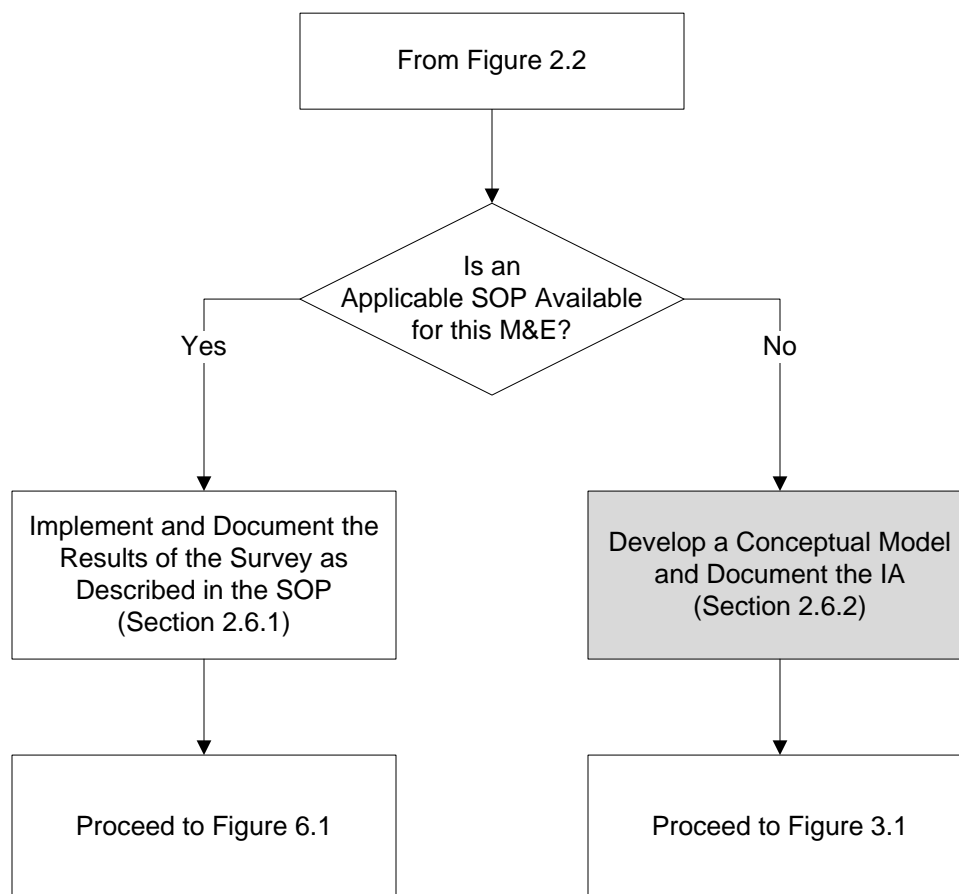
From Figure 2.2

Is an Applicable SOP Available for this M&E?

Yes

No

Implement and Document the Results of the Survey as Described in the SOP (Section 2.6.1)

Develop a Conceptual Model and Document the IA (Section 2.6.2)

Proceed to Figure 6.1

Proceed to Figure 3.1